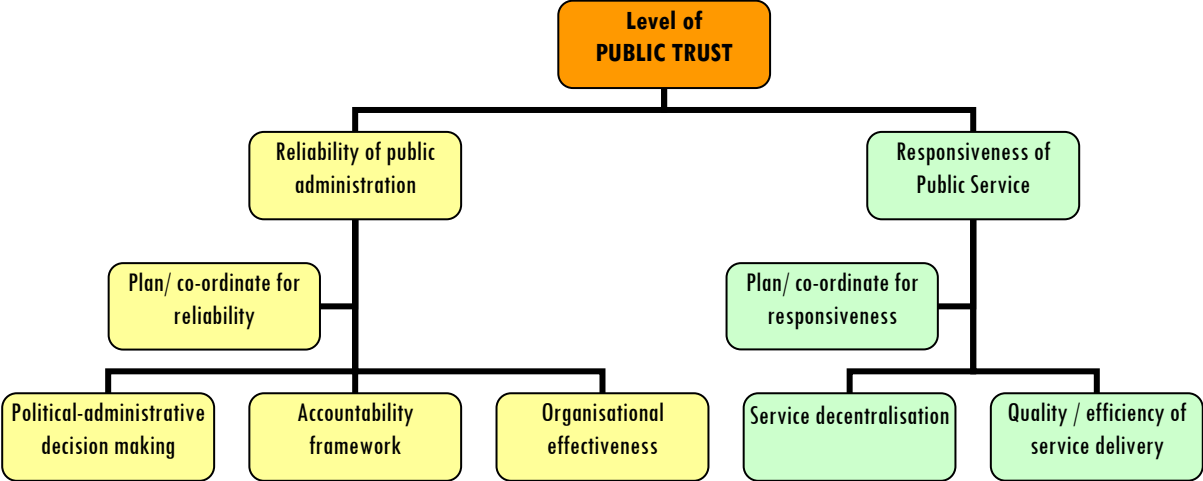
Level of
PUBLIC TRUST

Reliability of public administration

Responsiveness of Public Service

Plan/ co-ordinate for reliability

Plan/ co-ordinate for responsiveness

Political-administrative decision making

Accountability framework

Organisational effectiveness

Service decentralisation

Quality / efficiency of service delivery